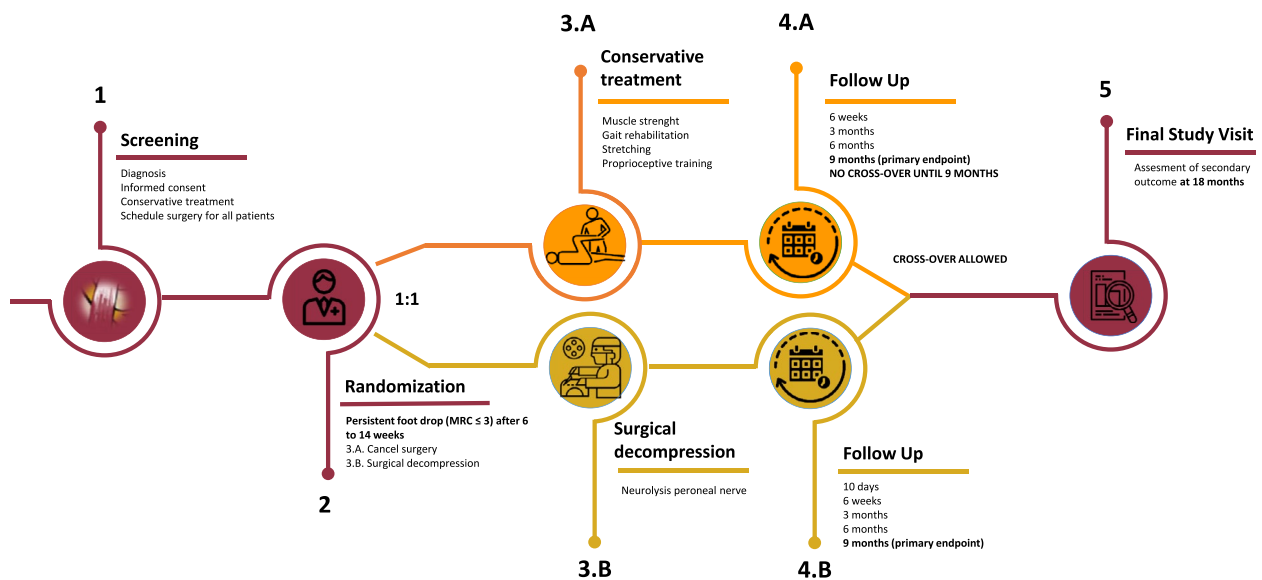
1

Screening

Diagnosis
Informed consent
Conservative treatment
Schedule surgery for all patients

1:1

Randomization

Persistent foot drop (MRC ≤ 3) after 6 to 14 weeks
3.A. Cancel surgery
3.B. Surgical decompression

2

3.A

Conservative treatment

Muscle strenght
Gait rehabilitation
Stretching
Proprioceptive training

Surgical decompression

Neurolysis peroneal nerve

3.B

4.A

Follow Up

6 weeks
3 months
6 months
9 months (primary endpoint)
NO CROSS-OVER UNTIL 9 MONTHS

CROSS-OVER ALLOWED

Follow Up

10 days
6 weeks
3 months
6 months
9 months (primary endpoint)

4.B

5

Final Study Visit

Assesment of secondary outcome at 18 months